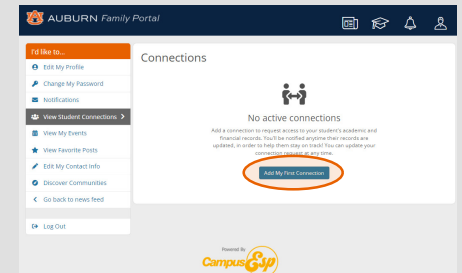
AUBURN Family Portal

I'd like to...
Edit My Profile
Change My Password
Notifications
View Student Connections
View My Events
View Favorite Posts
Edit My Contact Info
Discover Communities
Go back to news feed

Log Out

Connections

No active connections

Add a connection to request access to your student's academic and financial records. You'll be notified anytime their records are updated, in order to help them stay on track! You can update your connection request at any time.

Add My First Connection

Powered By
CampusESP